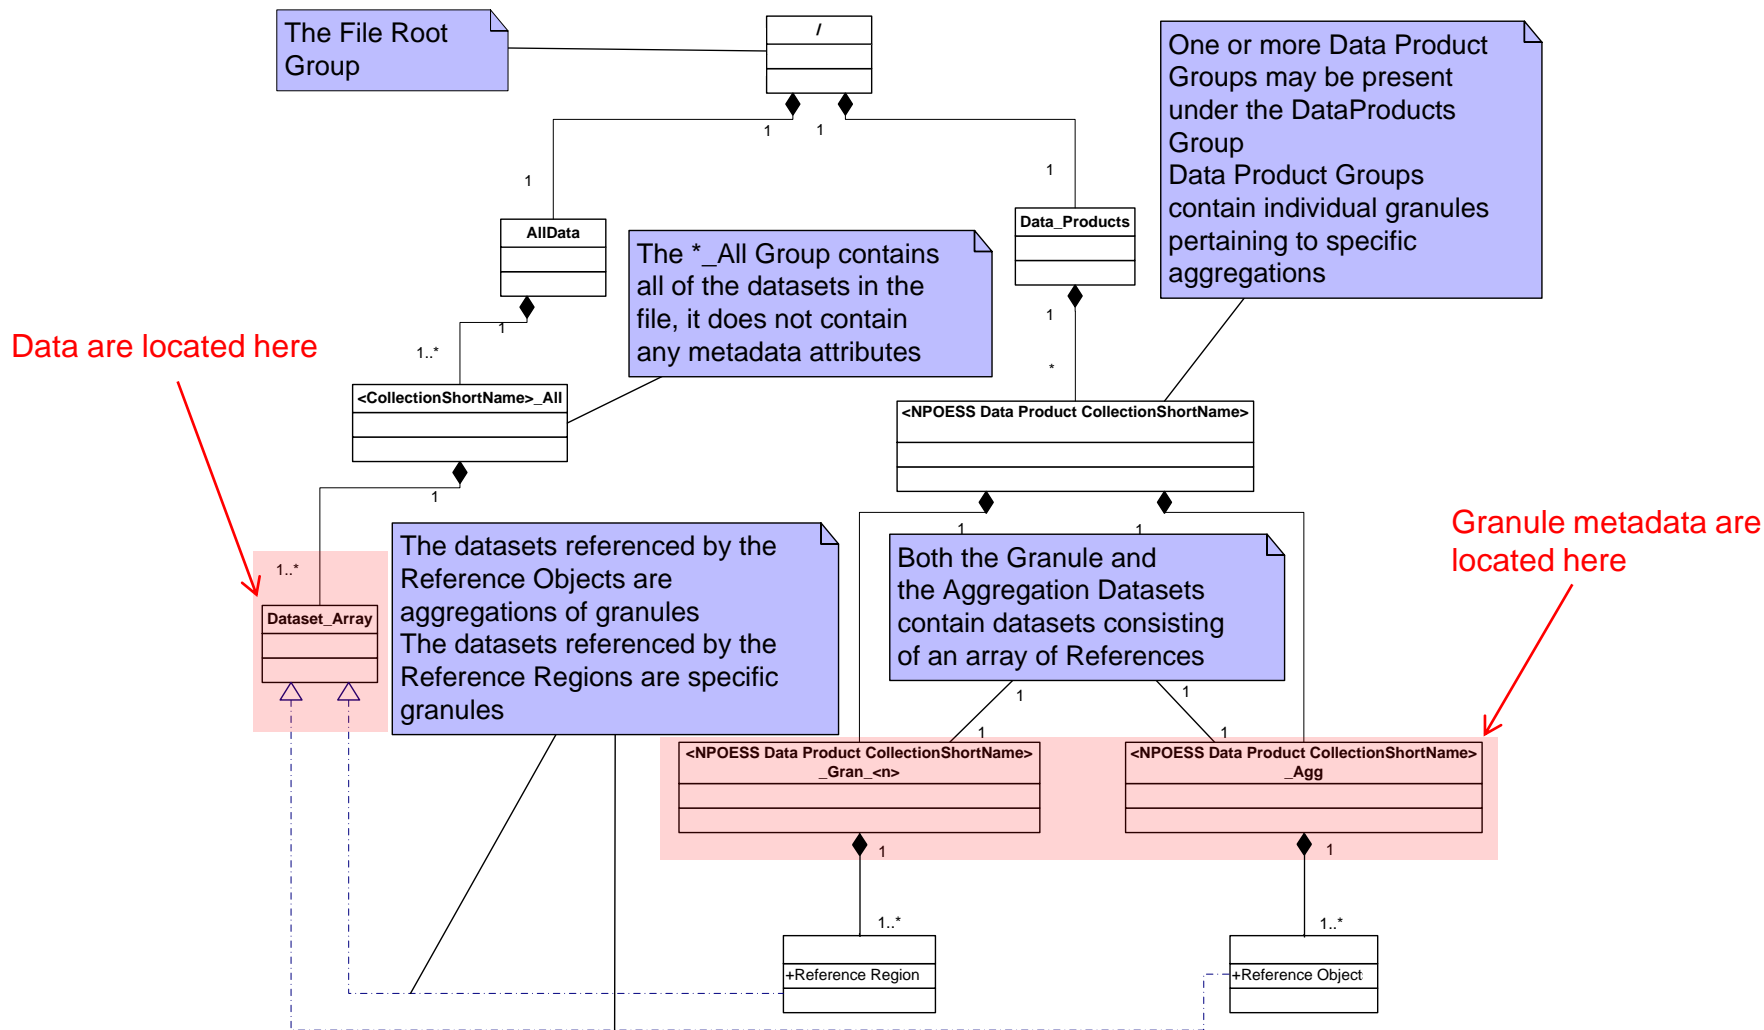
The File Root Group

/

One or more Data Product Groups may be present under the DataProducts Group
Data Product Groups contain individual granules pertaining to specific aggregations

1

1

1

1

AllData

Data_Products

The *_All Group contains all of the datasets in the file, it does not contain any metadata attributes

1

Data are located here

1

1..*

*

<CollectionShortName>_All

<NPOESS Data Product CollectionShortName>

1

1

1

Granule metadata are located here

1..*

Dataset_Array

The datasets referenced by the Reference Objects are aggregations of granules
The datasets referenced by the Reference Regions are specific granules

Both the Granule and the Aggregation Datasets contain datasets consisting of an array of References

1

1

1

1

<NPOESS Data Product CollectionShortName> _Gran_<n>

<NPOESS Data Product CollectionShortName> _Agg

1

1

1..*

1..*

+Reference Region

+Reference Object